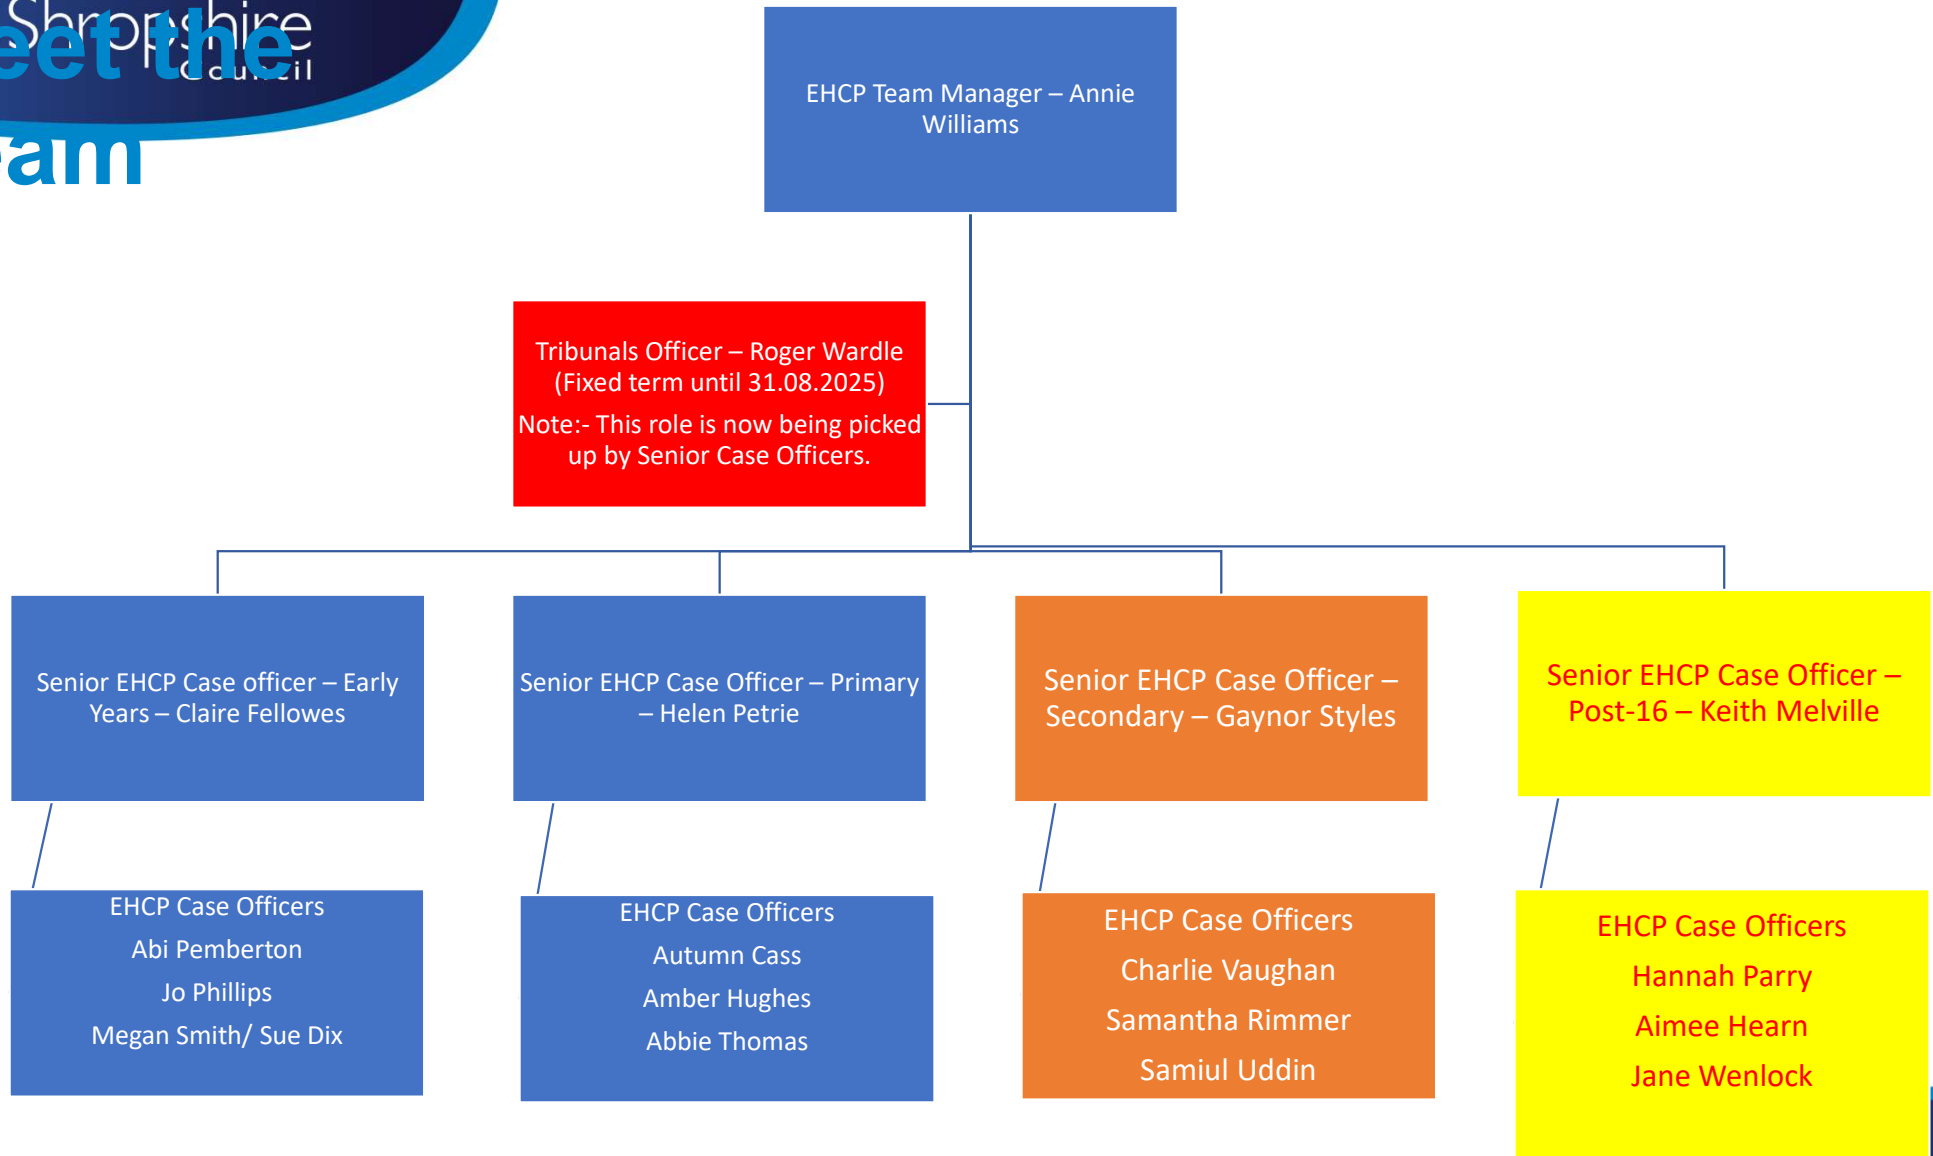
Shropshire Council

eet the
am

EHCP Team Manager – Annie Williams

Tribunals Officer – Roger Wardle (Fixed term until 31.08.2025)

Note:- This role is now being picked up by Senior Case Officers.

Senior EHCP Case officer – Early Years – Claire Fellowes

Senior EHCP Case Officer – Primary – Helen Petrie

Senior EHCP Case Officer – Secondary – Gaynor Styles

Senior EHCP Case Officer – Post-16 – Keith Melville

EHCP Case Officers
Abi Pemberton
Jo Phillips
Megan Smith/ Sue Dix

EHCP Case Officers
Autumn Cass
Amber Hughes
Abbie Thomas

EHCP Case Officers
Charlie Vaughan
Samantha Rimmer
Samiul Uddin

EHCP Case Officers
Hannah Parry
Aimee Hearn
Jane Wenlock